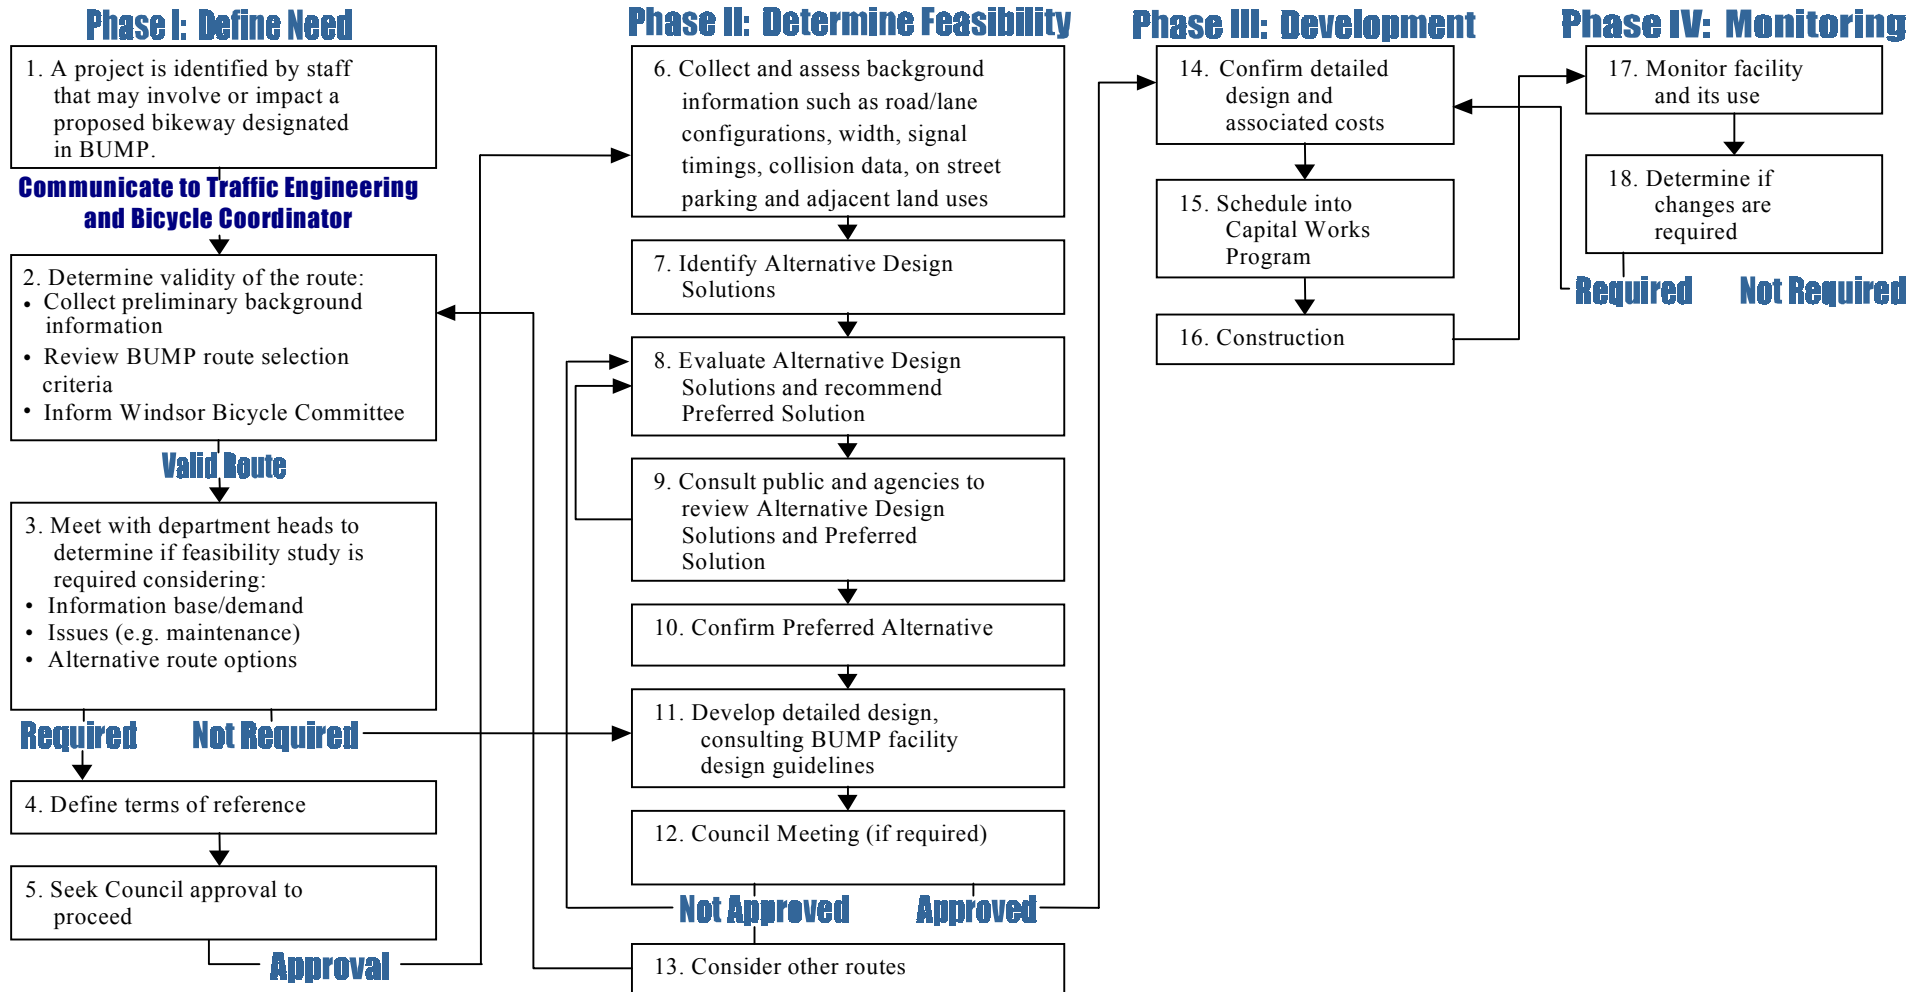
Phase I: Define Need

1. A project is identified by staff that may involve or impact a proposed bikeway designated in BUMP.

Communicate to Traffic Engineering and Bicycle Coordinator

2. Determine validity of the route:
• Collect preliminary background information
• Review BUMP route selection criteria
• Inform Windsor Bicycle Committee

Valid Route

3. Meet with department heads to determine if feasibility study is required considering:
• Information base/demand
• Issues (e.g. maintenance)
• Alternative route options

Required

Not Required

4. Define terms of reference

5. Seek Council approval to proceed

Approval

Phase II: Determine Feasibility

6. Collect and assess background information such as road/lane configurations, width, signal timings, collision data, on street parking and adjacent land uses

7. Identify Alternative Design Solutions

8. Evaluate Alternative Design Solutions and recommend Preferred Solution

9. Consult public and agencies to review Alternative Design Solutions and Preferred Solution

10. Confirm Preferred Alternative

11. Develop detailed design, consulting BUMP facility design guidelines

12. Council Meeting (if required)

Not Approved

Approved

13. Consider other routes

Phase III: Development

14. Confirm detailed design and associated costs

15. Schedule into Capital Works Program

16. Construction

Phase IV: Monitoring

17. Monitor facility and its use

18. Determine if changes are required

Required

Not Required